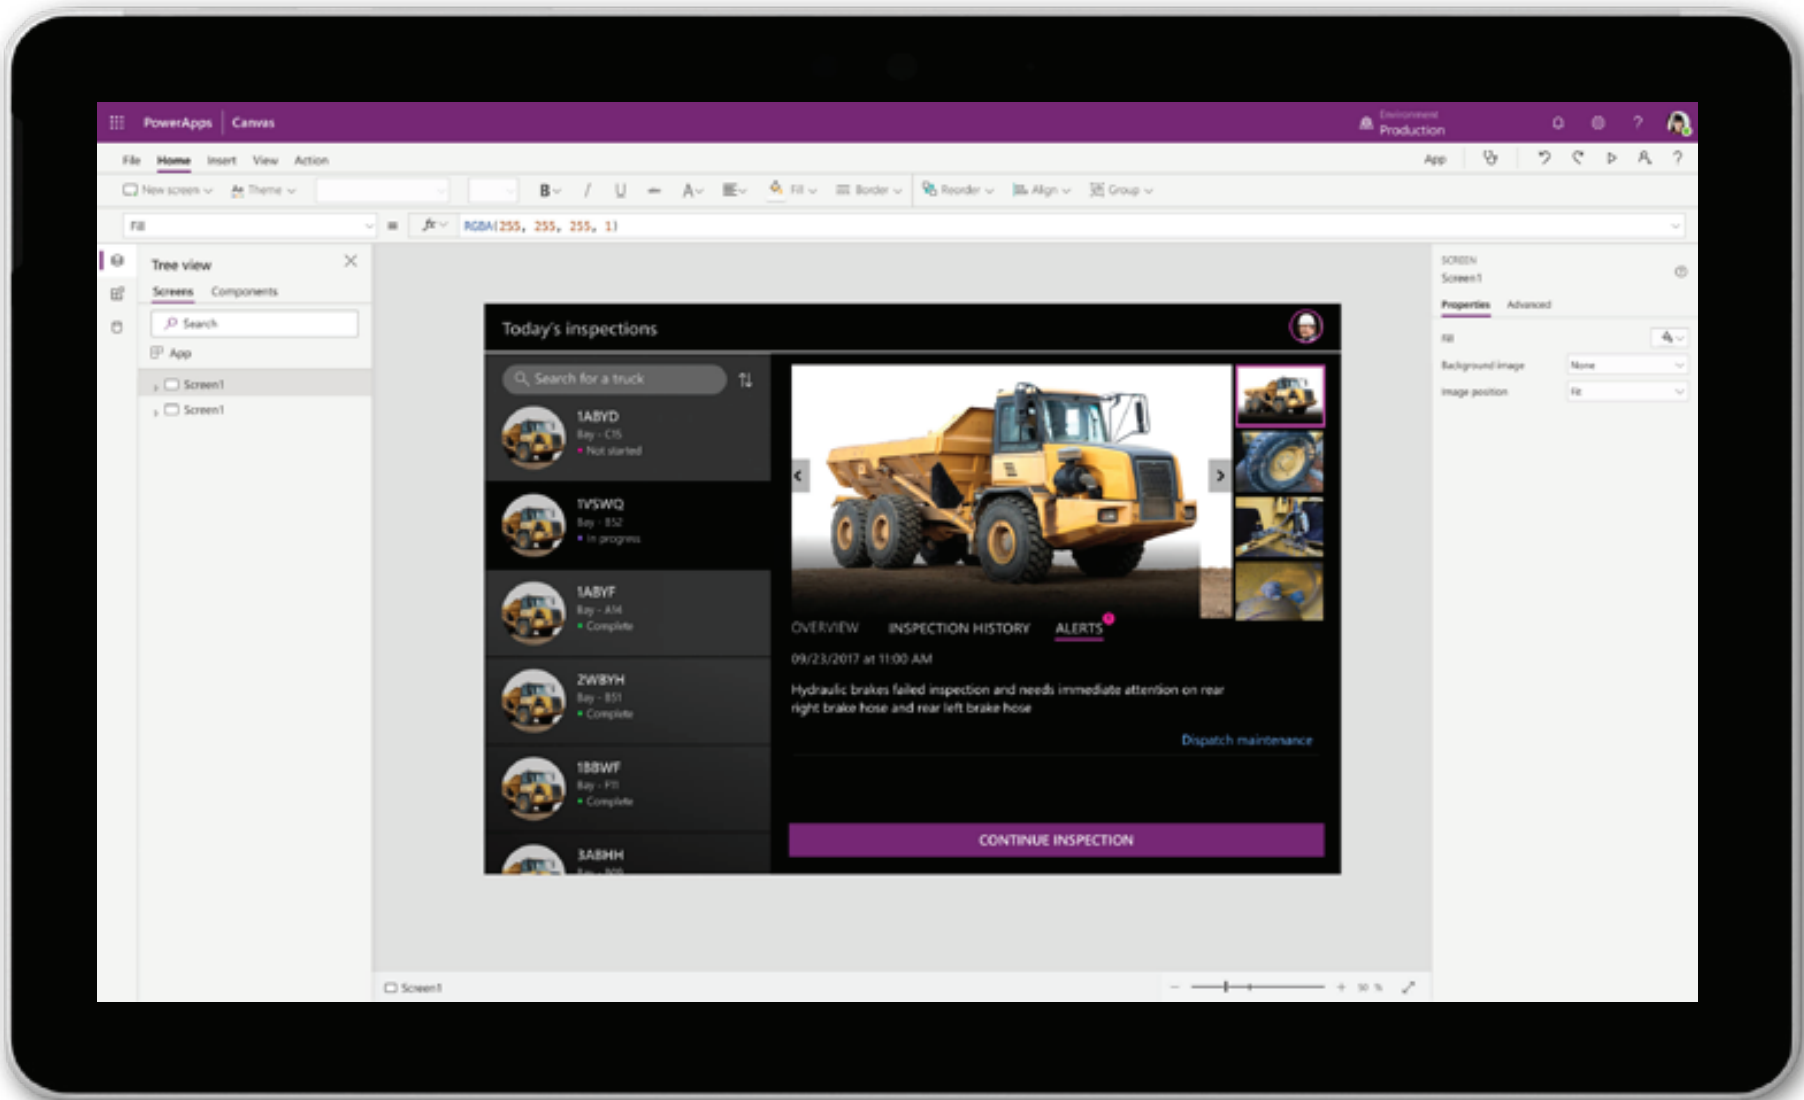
PowerApps | Canvas

Environment
Production

File Home Insert View Action

App

New screen Theme

B / U A Fill Border Reorder Align Group

Fill = fx RGBA(255, 255, 255, 1)

Tree view

Screens Components

Search

App

Screen1

Screen1

Today's inspections

Search for a truck

1ABYD
Bay - C15
Not started

1VSWQ
Bay - B52
In progress

1ABYF
Bay - A14
Complete

2WBYH
Bay - B51
Complete

1BBWF
Bay - F11
Complete

3ABHH
Bay - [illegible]

OVERVIEW INSPECTION HISTORY ALERTS

09/23/2017 at 11:00 AM

Hydraulic brakes failed inspection and needs immediate attention on rear right brake hose and rear left brake hose

Dispatch maintenance

CONTINUE INSPECTION

SCREEN
Screen1

Properties Advanced

Fill

Background image None

Image position Fit

Screen1

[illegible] %